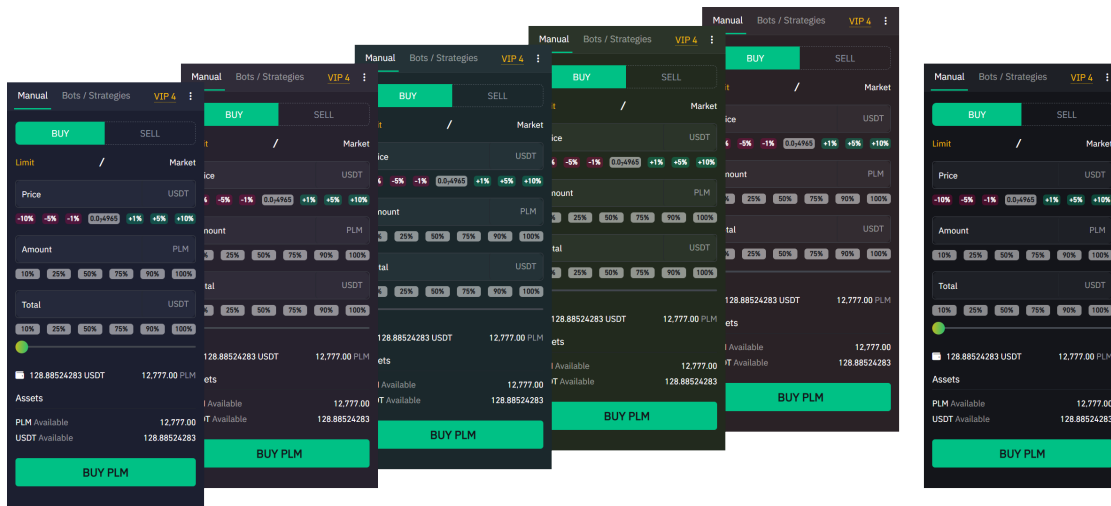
Manual Bots / Strategies VIP 4

BUY SELL

Limit / Market

Price USDT

-10% -5% -1% 0.0₄4965 +1% +5% +10%

Amount PLM

10% 25% 50% 75% 90% 100%

Total USDT

10% 25% 50% 75% 90% 100%

128.88524283 USDT 12,777.00 PLM

Assets

PLM Available 12,777.00

USDT Available 128.88524283

BUY PLM

Manual Bots / Strategies VIP 4

BUY SELL

it / Market

ice USDT

% -5% -1% 0.0₄4965 +1% +5% +10%

nount PLM

% 25% 50% 75% 90% 100%

tal USDT

% 25% 50% 75% 90% 100%

128.88524283 USDT 12,777.00 PLM

sets

Available 12,777.00

T Available 128.88524283

BUY PLM

Manual Bots / Strategies VIP 4

BUY SELL

it / Market

ice USDT

% -5% -1% 0.0₄4965 +1% +5% +10%

nount PLM

% 25% 50% 75% 90% 100%

tal USDT

% 25% 50% 75% 90% 100%

128.88524283 USDT 12,777.00 PLM

sets

Available 12,777.00

T Available 128.88524283

BUY PLM

Manual Bots / Strategies VIP 4

BUY SELL

it / Market

ice USDT

% -5% -1% 0.0₄4965 +1% +5% +10%

nount PLM

% 25% 50% 75% 90% 100%

tal USDT

% 25% 50% 75% 90% 100%

128.88524283 USDT 12,777.00 PLM

sets

Available 12,777.00

T Available 128.88524283

BUY PLM

Manual Bots / Strategies VIP 4

BUY SELL

it / Market

ice USDT

% -5% -1% 0.0₄4965 +1% +5% +10%

nount PLM

% 25% 50% 75% 90% 100%

tal USDT

% 25% 50% 75% 90% 100%

128.88524283 USDT 12,777.00 PLM

sets

Available 12,777.00

T Available 128.88524283

BUY PLM

Manual Bots / Strategies VIP 4

BUY SELL

Limit / Market

Price USDT

-10% -5% -1% 0.0₄4965 +1% +5% +10%

Amount PLM

10% 25% 50% 75% 90% 100%

Total USDT

10% 25% 50% 75% 90% 100%

128.88524283 USDT 12,777.00 PLM

Assets

PLM Available 12,777.00

USDT Available 128.88524283

BUY PLM